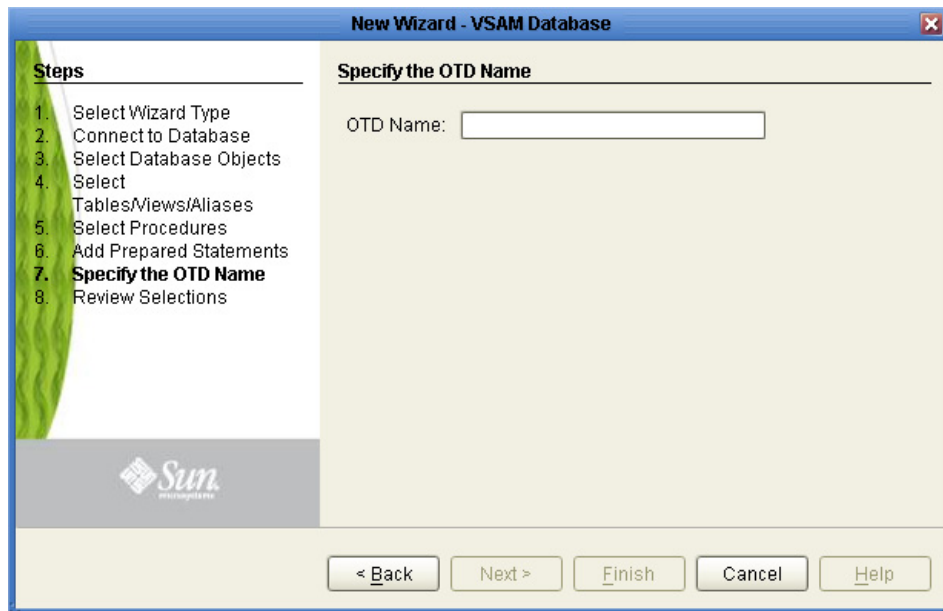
New Wizard - VSAM Database

Steps

1. Select Wizard Type
2. Connect to Database
3. Select Database Objects
4. Select Tables/Views/Aliases
5. Select Procedures
6. Add Prepared Statements
7. Specify the OTD Name
8. Review Selections

Sun microsystems

Specify the OTD Name

OTD Name:

< Back
Next >
Finish
Cancel
Help